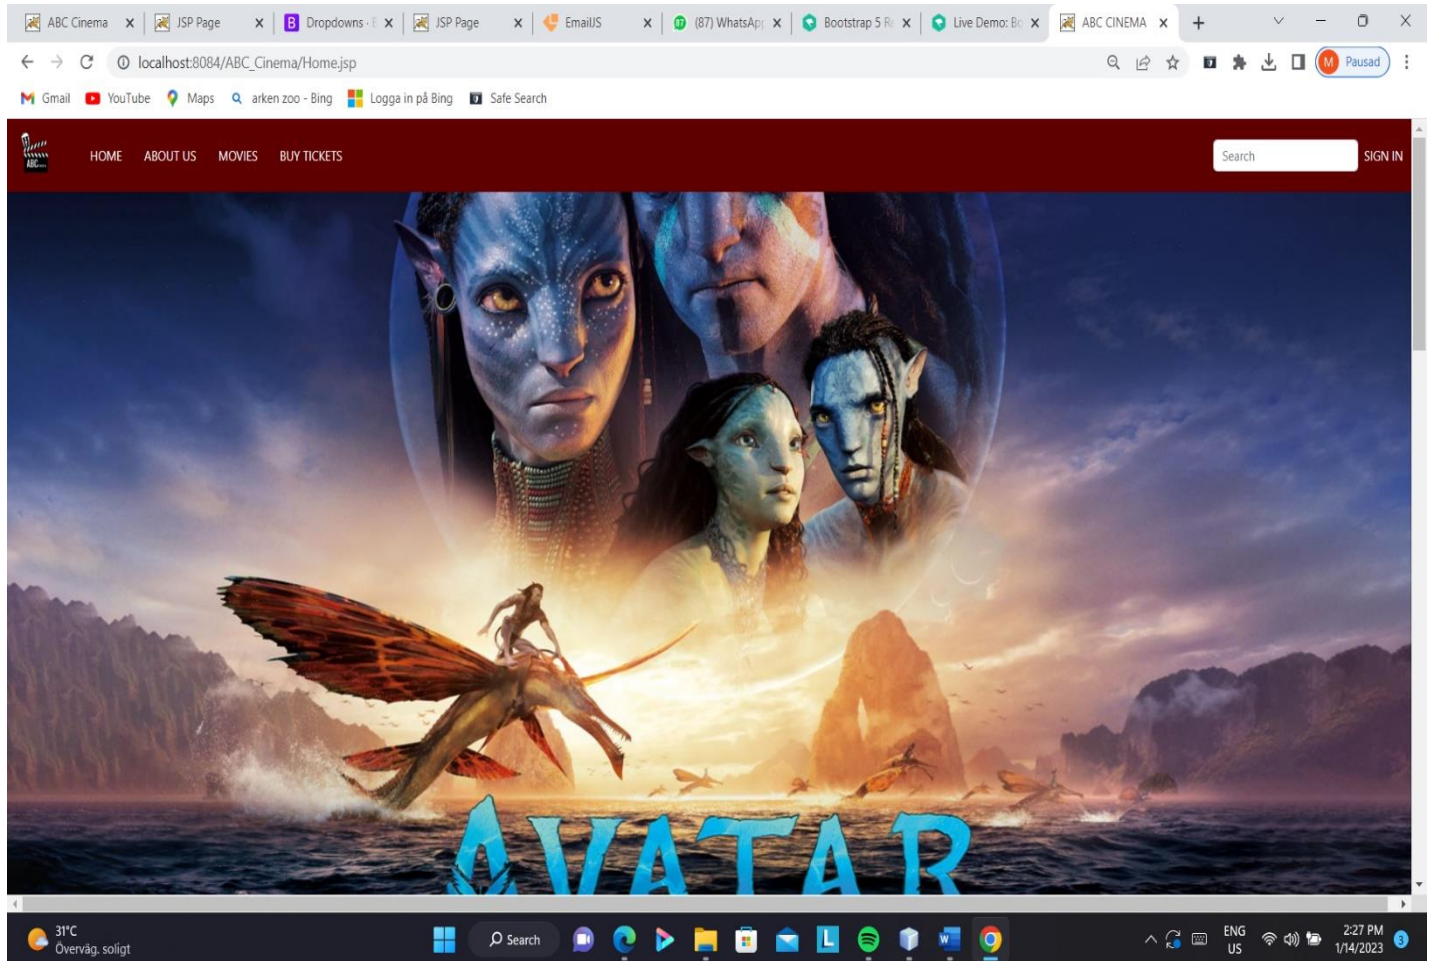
ABC Cinema × JSP Page × Dropdowns · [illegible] × JSP Page × EmailJS × (87) WhatsApp × Bootstrap 5 R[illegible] × Live Demo: B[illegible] × ABC CINEMA × +

localhost:8084/ABC_Cinema/Home.jsp

Pausad

Gmail YouTube Maps arken zoo - Bing Logga in på Bing Safe Search

ABC

HOME ABOUT US MOVIES BUY TICKETS

Search

SIGN IN

AVATAR

31°C
Överväg. soligt

Search

ENG
US

2:27 PM
1/14/2023

3